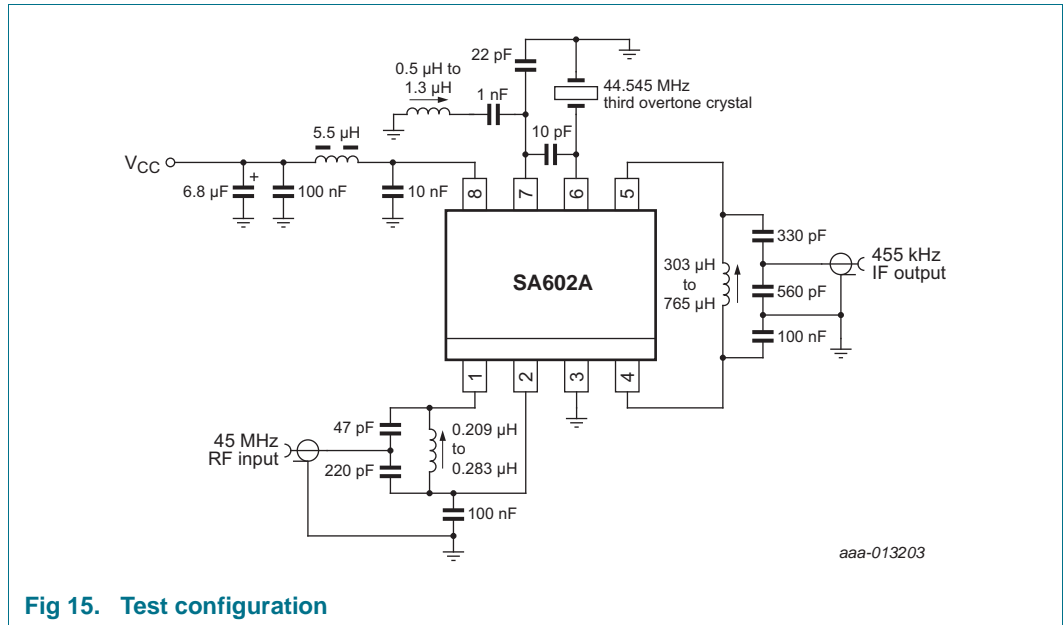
22 pF

0.5 μH to
1.3 μH

1 nF

44.545 MHz
third overtone crystal

10 pF

5.5 μH

$V_{CC}$

6.8 μF

+

100 nF

10 nF

8

7

6

5

SA602A

303 μH
to
765 μH

330 pF

455 kHz
IF output

560 pF

100 nF

1

2

3

4

45 MHz
RF input

47 pF

220 pF

0.209 μH
to
0.283 μH

100 nF

aaa-013203

Fig 15. Test configuration